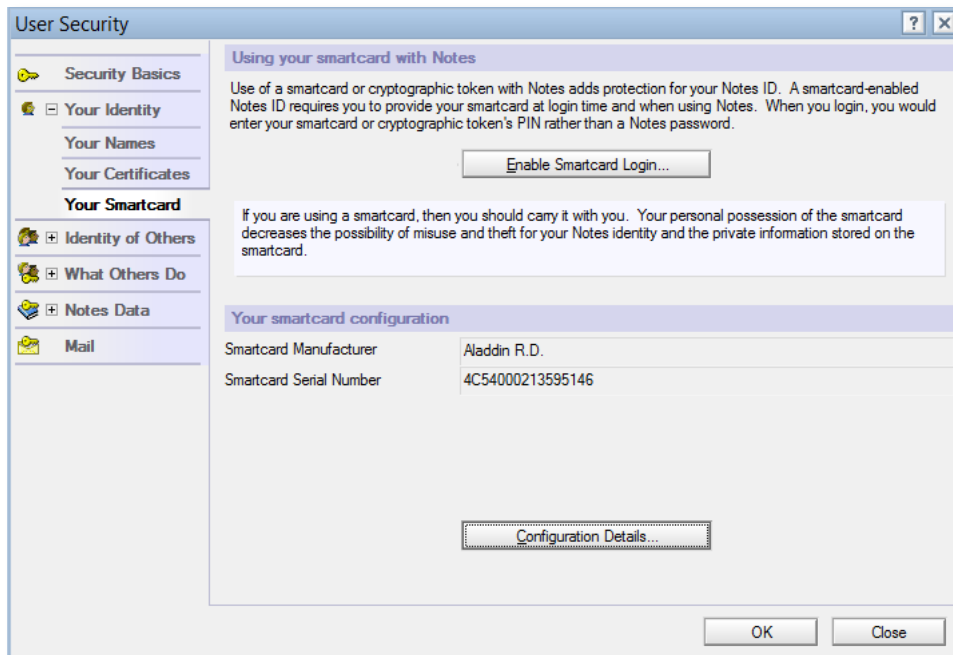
User Security

?

Security Basics

Your Identity

Your Names

Your Certificates

Your Smartcard

Identity of Others

What Others Do

Notes Data

Mail

Using your smartcard with Notes

Use of a smartcard or cryptographic token with Notes adds protection for your Notes ID. A smartcard-enabled Notes ID requires you to provide your smartcard at login time and when using Notes. When you login, you would enter your smartcard or cryptographic token's PIN rather than a Notes password.

Enable Smartcard Login...

If you are using a smartcard, then you should carry it with you. Your personal possession of the smartcard decreases the possibility of misuse and theft for your Notes identity and the private information stored on the smartcard.

Your smartcard configuration

| Smartcard Manufacturer | Aladdin R.D. |
|---|---|
| Smartcard Serial Number | 4C54000213595146 |

Configuration Details...

OK

Close